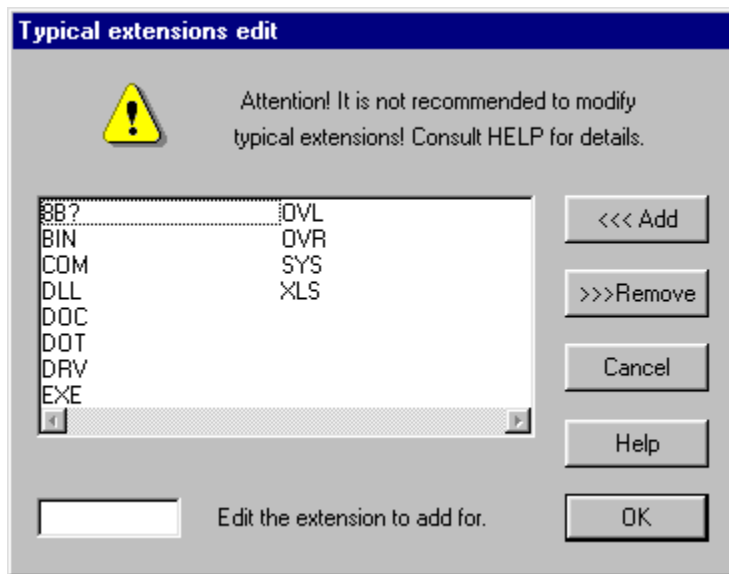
Typical extensions edit

Attention! It is not recommended to modify typical extensions! Consult HELP for details.

8B?
BIN
COM
DLL
DOC
DOT
DRV
EXE

OVL
OVR
SYS
XLS

<<< Add

>>>Remove

Cancel

Help

Edit the extension to add for.

OK